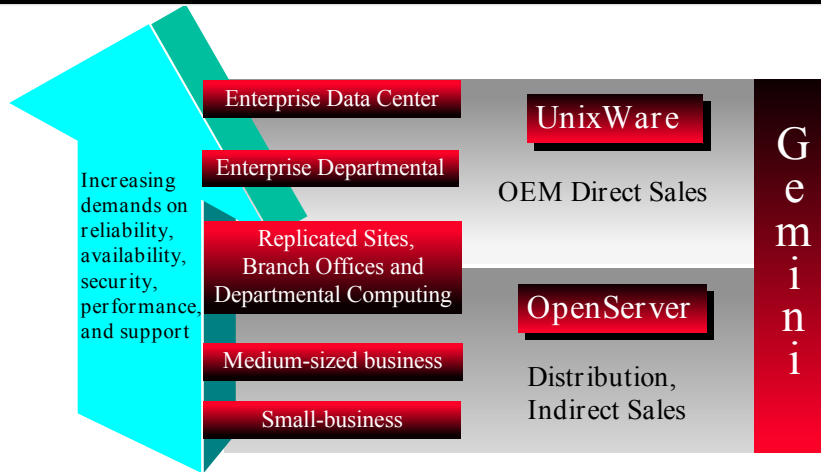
Increasing demands on reliability, availability, security, performance, and support

Enterprise Data Center

Enterprise Departmental

Replicated Sites, Branch Offices and Departmental Computing

Medium-sized business

Small-business

UnixWare

OEM Direct Sales

OpenServer

Distribution, Indirect Sales

Gemini